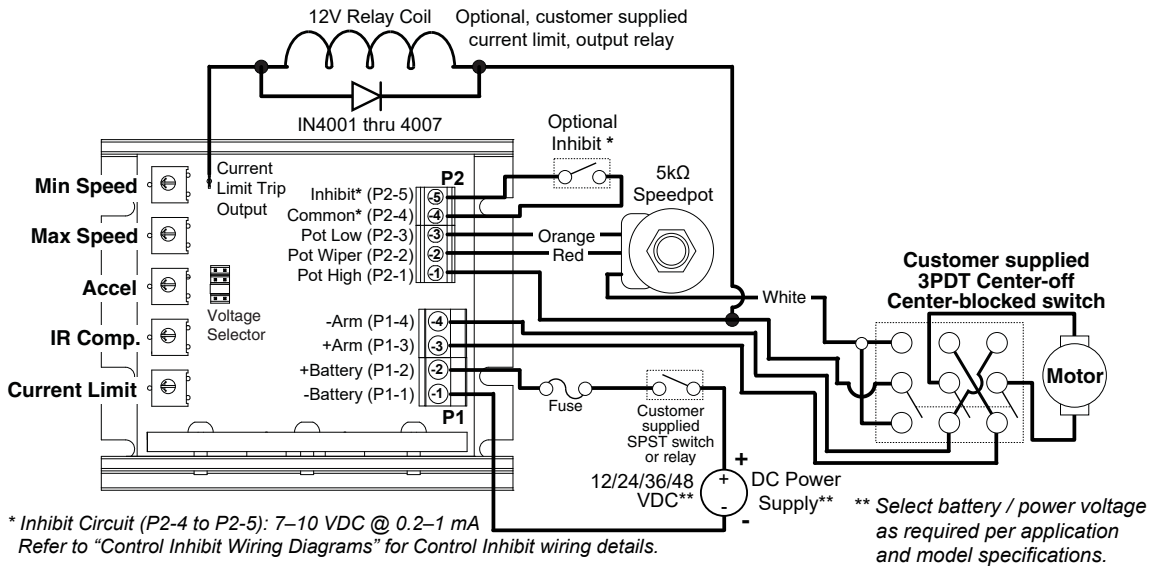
12V Relay Coil

Optional, customer supplied current limit, output relay

IN4001 thru 4007

Optional Inhibit *

5kΩ Speedpot

Current Limit Trip Output

Min Speed

Max Speed

Accel

IR Comp.

Current Limit

Voltage Selector

P2

Inhibit* (P2-5) 5

Common* (P2-4) 4

Pot Low (P2-3) 3

Pot Wiper (P2-2) 2

Pot High (P2-1) 1

Orange

Red

White

Customer supplied 3PDT Center-off Center-blocked switch

Motor

-Arm (P1-4) 4

+Arm (P1-3) 3

+Battery (P1-2) 2

-Battery (P1-1) 1

P1

Fuse

Customer supplied SPST switch or relay

+

12/24/36/48 VDC**

+

-

DC Power Supply**

-

* Inhibit Circuit (P2-4 to P2-5): 7–10 VDC @ 0.2–1 mA
Refer to "Control Inhibit Wiring Diagrams" for Control Inhibit wiring details.

** Select battery / power voltage as required per application and model specifications.